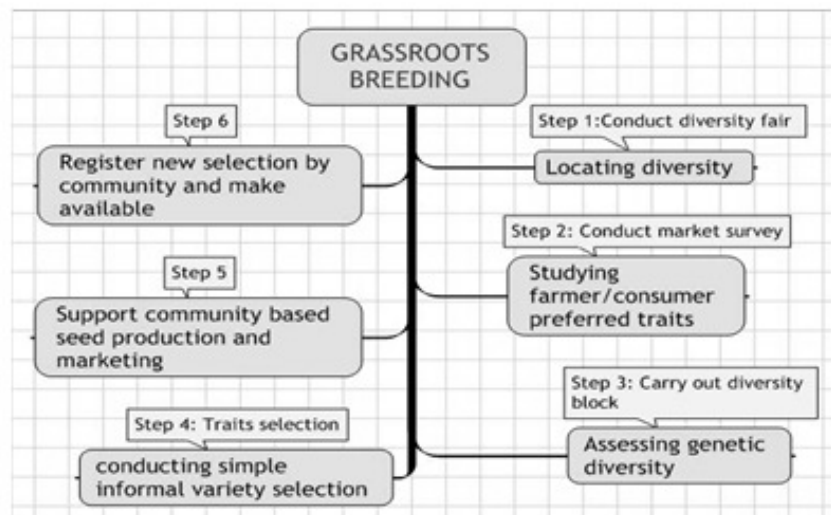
GRASSROOTS BREEDING

Step 1:Conduct diversity fair

Locating diversity

Step 2: Conduct market survey

Studying farmer/consumer preferred traits

Step 3: Carry out diversity block

Assessing genetic diversity

Step 4: Traits selection

conducting simple informal variety selection

Step 5

Support community based seed production and marketing

Step 6

Register new selection by community and make available